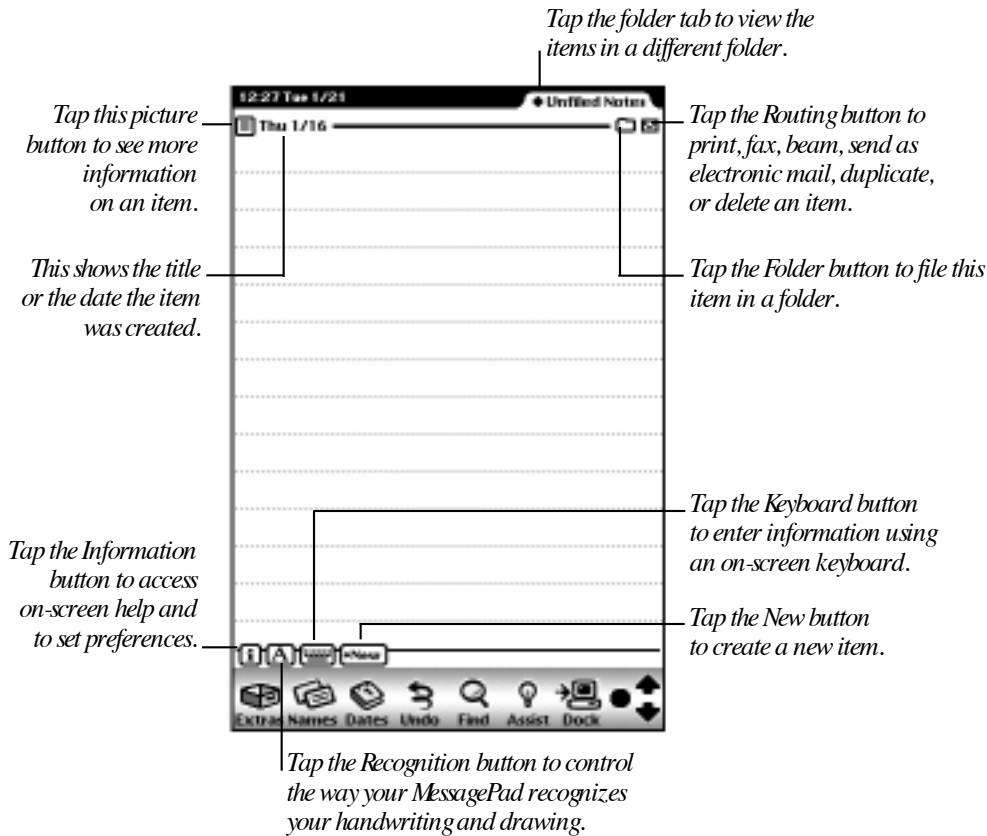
Tap the folder tab to view the items in a different folder.

12:27 Tue 1/21

♦ Unfiled Notes

Tap this picture button to see more information on an item.

Thu 1/16

Tap the Routing button to print, fax, beam, send as electronic mail, duplicate, or delete an item.

This shows the title or the date the item was created.

Tap the Folder button to file this item in a folder.

Tap the Keyboard button to enter information using an on-screen keyboard.

Tap the Information button to access on-screen help and to set preferences.

Tap the New button to create a new item.

i A New

Extras Names Dates Undo Find Assist Dock

Tap the Recognition button to control the way your MessagePad recognizes your handwriting and drawing.